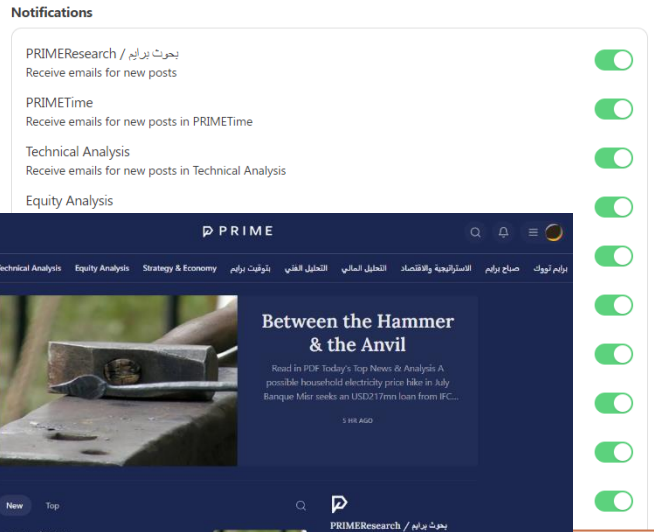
Notifications

PRIMEResearch / بحوث برايم
Receive emails for new posts

PRIMETime
Receive emails for new posts in PRIMETime

Technical Analysis
Receive emails for new posts in Technical Analysis

Equity Analysis

PRIME

Technical Analysis Equity Analysis Strategy & Economy بتوقيت برايم التحليل الفني التحليل المالي الاستراتيجية والاقتصاد صباح برايم برايم تيوك

Between the Hammer & the Anvil

Read in PDF Today's Top News & Analysis A possible household electricity price hike in July Banque Misr seeks an USD217mn loan from IFC...

5 HR AGO

New Top

PRIMEResearch / بحوث برايم